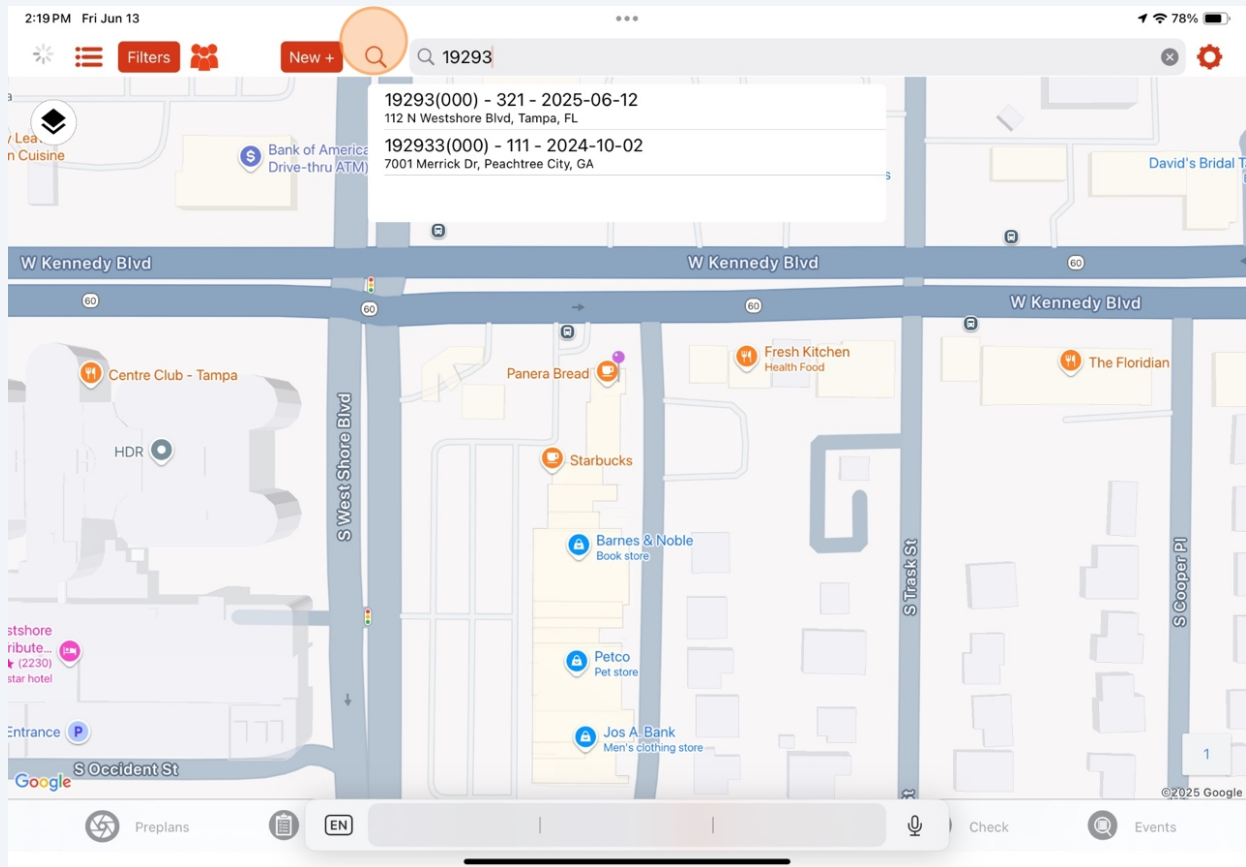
2:19 PM Fri Jun 13
78%

Filters New + 19293

19293(000) - 321 - 2025-06-12
112 N Westshore Blvd, Tampa, FL
192933(000) - 111 - 2024-10-02
7001 Merrick Dr, Peachtree City, GA

y Lea
n Cuisine
Bank of America Drive-thru ATM
David's Bridal T
W Kennedy Blvd
W Kennedy Blvd
60
60
60
60
W Kennedy Blvd
Centre Club - Tampa
Panera Bread
Fresh Kitchen
Health Food
The Floridian
HDR
Starbucks
S West Shore Blvd
Barnes & Noble
Book store
S Trask St
S Cooper Pl
stshore
ribute...
(2230)
star hotel
Petco
Pet store
Entrance
Jos A. Bank
Men's clothing store
S Occident St
Google
1
©2025 Google
Preplans
EN
Check
Events